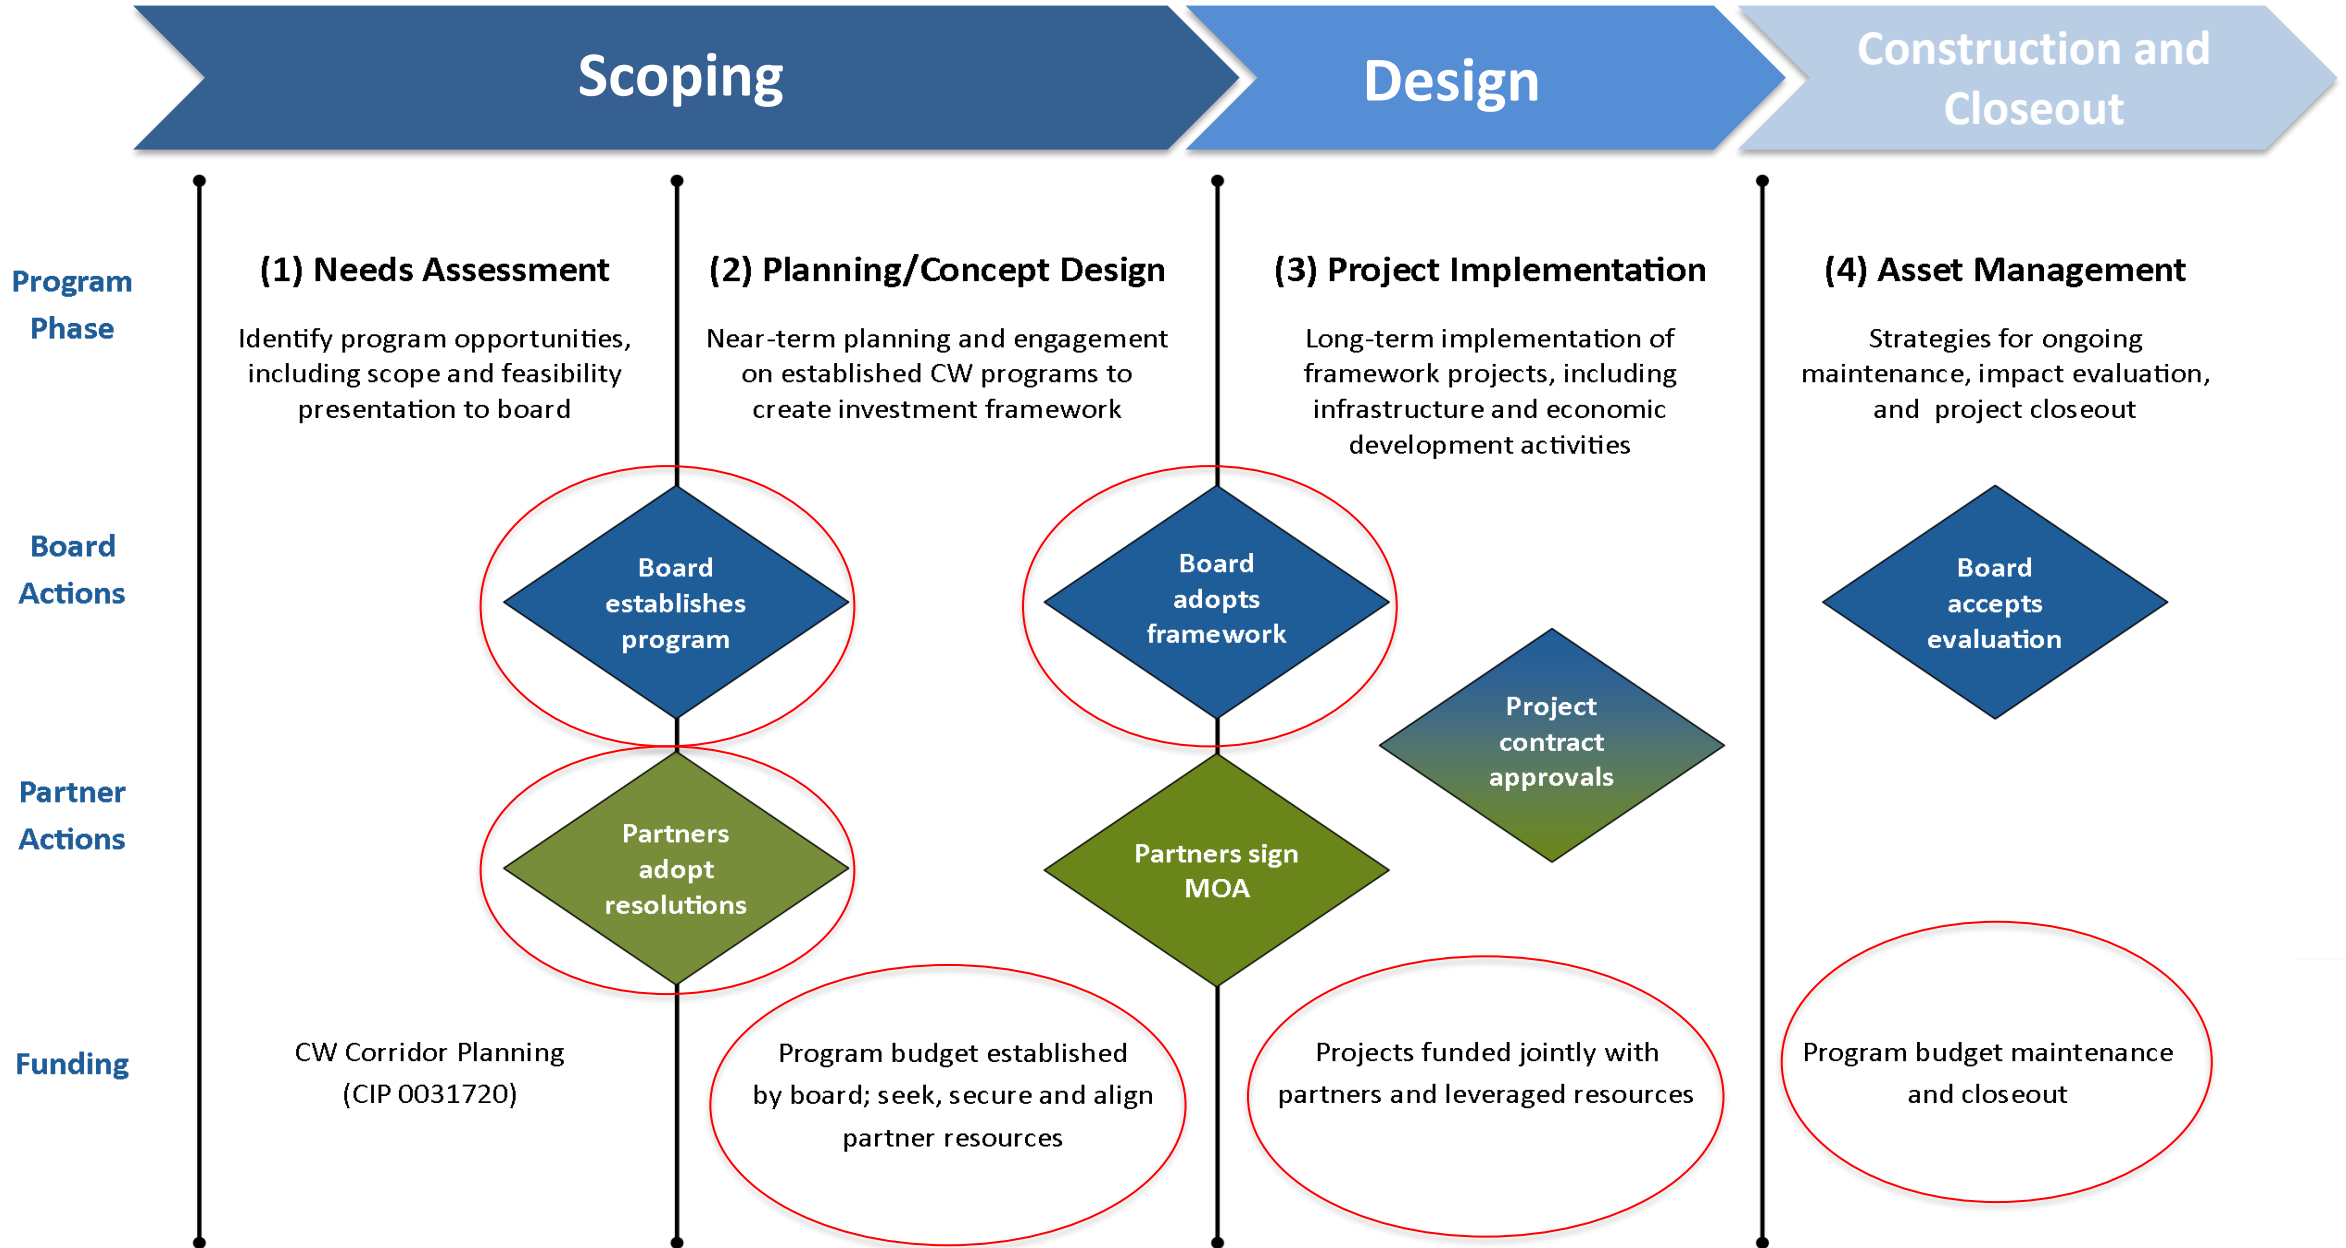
Scoping

Design

Construction and Closeout

Program Phase

(1) Needs Assessment

Identify program opportunities, including scope and feasibility presentation to board

(2) Planning/Concept Design

Near-term planning and engagement on established CW programs to create investment framework

(3) Project Implementation

Long-term implementation of framework projects, including infrastructure and economic development activities

(4) Asset Management

Strategies for ongoing maintenance, impact evaluation, and project closeout

Board Actions

Board establishes program

Board adopts framework

Board accepts evaluation

Project contract approvals

Partner Actions

Partners adopt resolutions

Partners sign MOA

Funding

CW Corridor Planning (CIP 0031720)

Program budget established by board; seek, secure and align partner resources

Projects funded jointly with partners and leveraged resources

Program budget maintenance and closeout